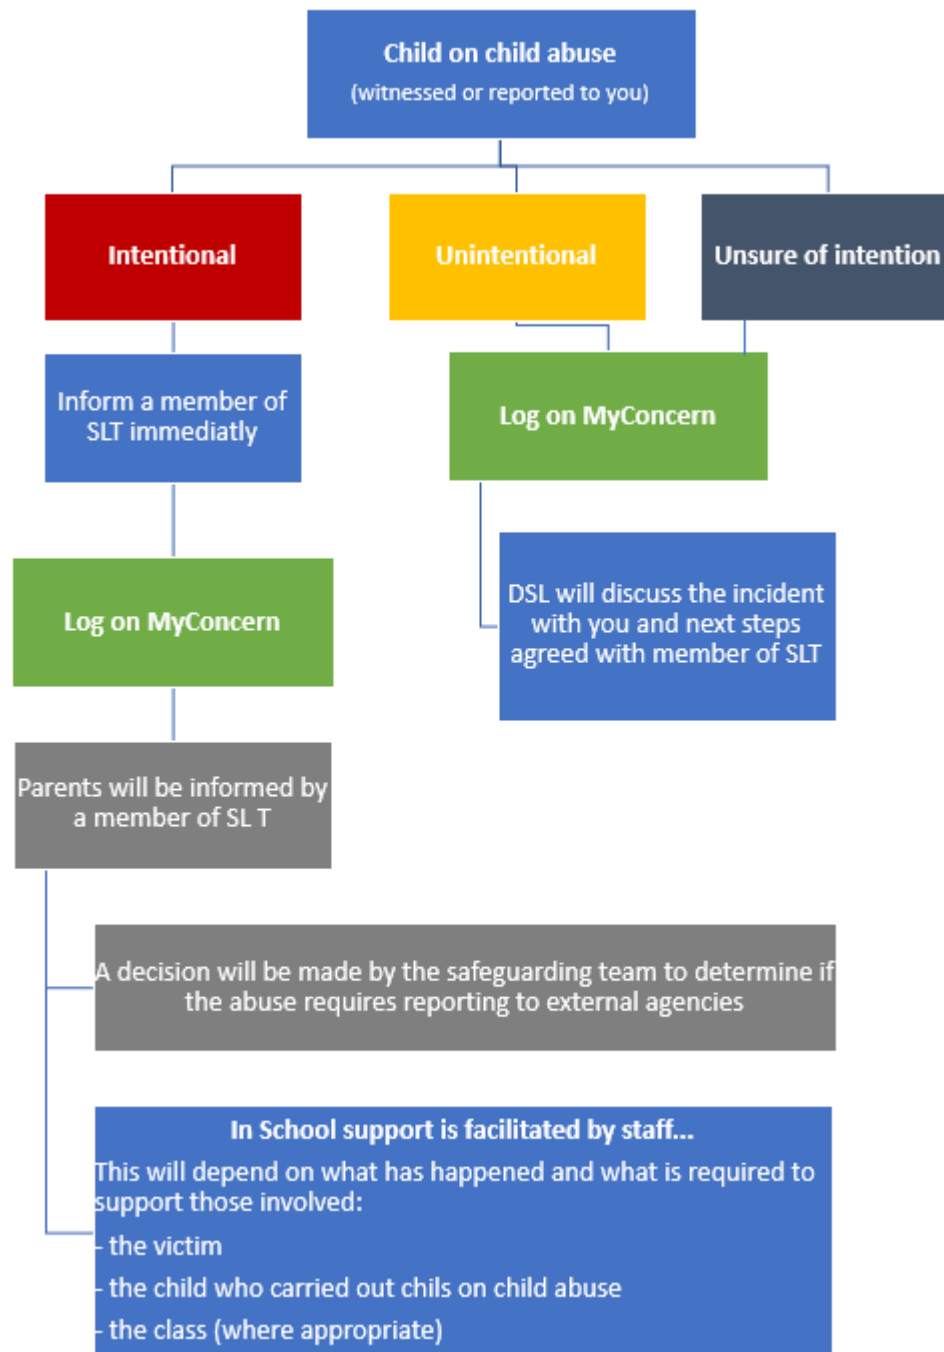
Child on child abuse
(witnessed or reported to you)

Intentional

Unintentional

Unsure of intention

Inform a member of SLT immediatly

Log on MyConcern

Log on MyConcern

DSL will discuss the incident with you and next steps agreed with member of SLT

Parents will be informed by a member of SL T

A decision will be made by the safeguarding team to determine if the abuse requires reporting to external agencies

In School support is facilitated by staff...
This will depend on what has happened and what is required to support those involved:
- the victim
- the child who carried out chils on child abuse
- the class (where appropriate)